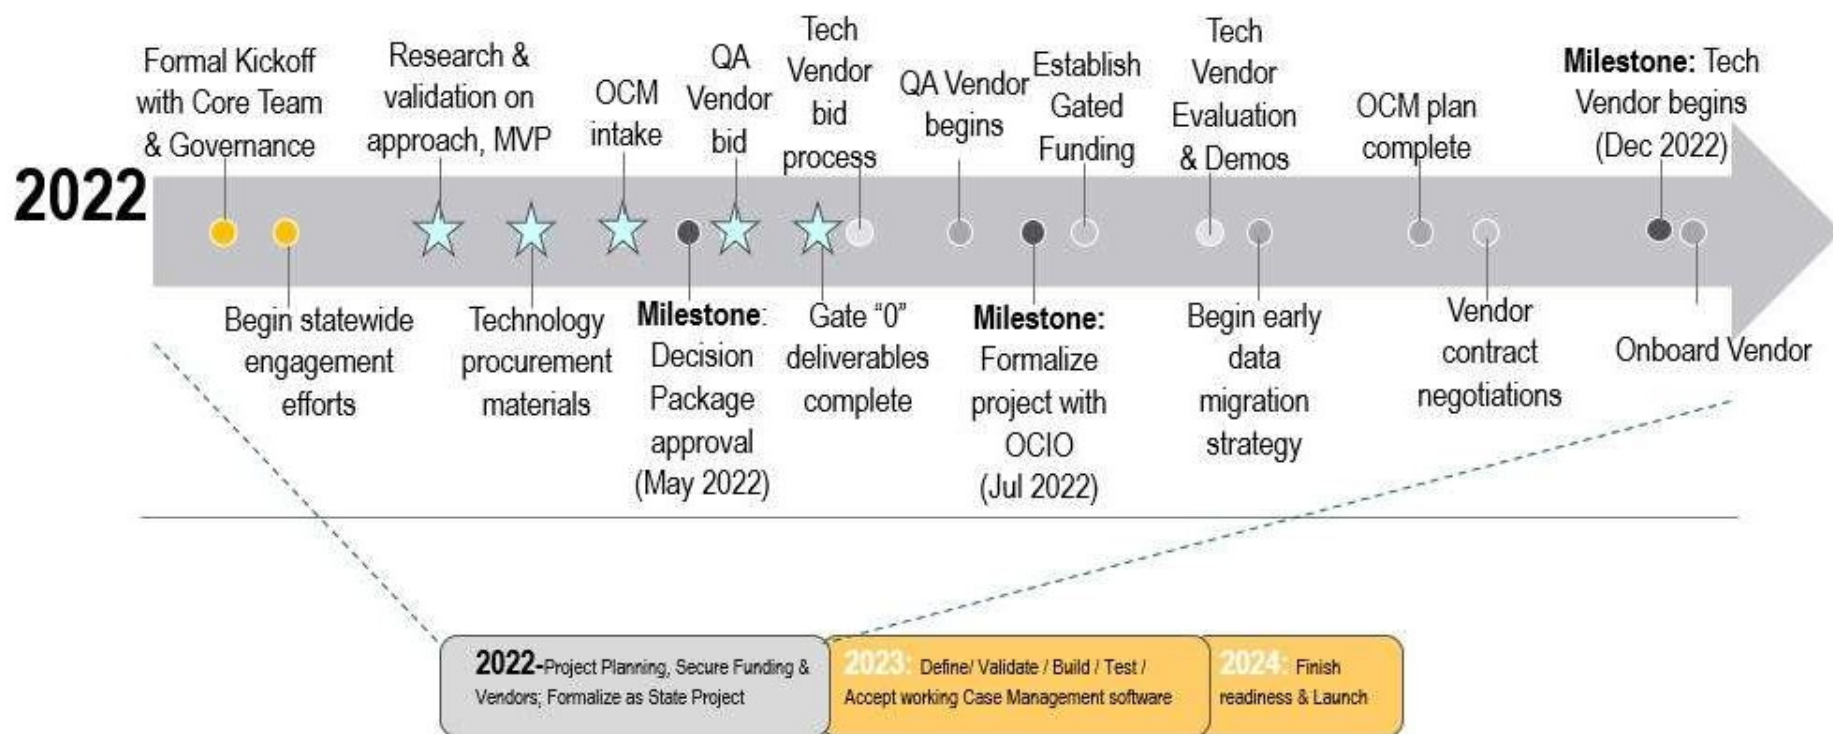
2022

Formal Kickoff with Core Team & Governance

Research & validation on approach, MVP

OCM intake

QA Vendor bid

Tech Vendor bid process

QA Vendor begins

Establish Gated Funding

Tech Vendor Evaluation & Demos

OCM plan complete

**Milestone:** Tech Vendor begins (Dec 2022)

Begin statewide engagement efforts

Technology procurement materials

**Milestone**: Decision Package approval (May 2022)

Gate "0" deliverables complete

**Milestone:** Formalize project with OCIO (Jul 2022)

Begin early data migration strategy

Vendor contract negotiations

Onboard Vendor

2022-Project Planning, Secure Funding & Vendors; Formalize as State Project

2023: Define/ Validate / Build / Test / Accept working Case Management software

2024: Finish readiness & Launch